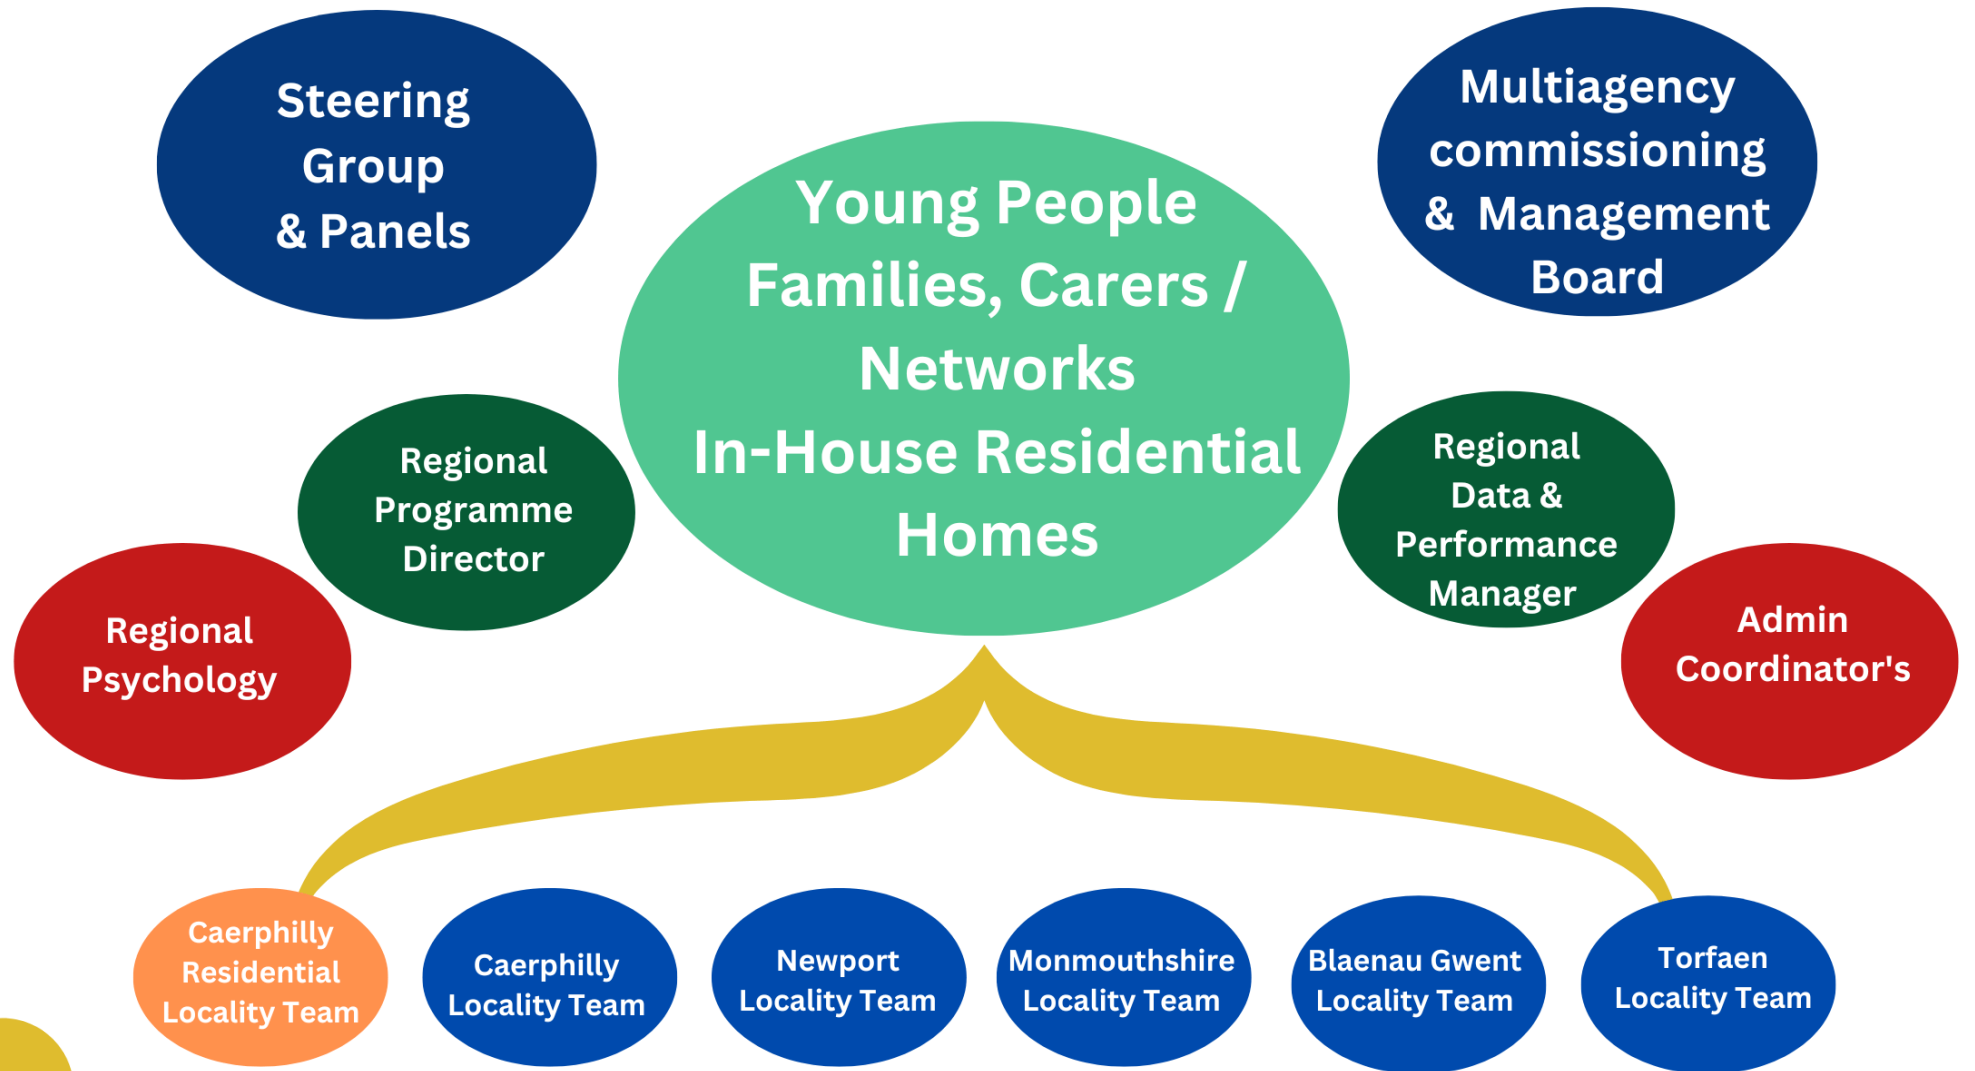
Steering Group & Panels

Young People Families, Carers / Networks In-House Residential Homes

Multiagency commissioning & Management Board

Regional Programme Director

Regional Data & Performance Manager

Regional Psychology

Admin Coordinator's

Caerphilly Residential Locality Team

Caerphilly Locality Team

Newport Locality Team

Monmouthshire Locality Team

Blaenau Gwent Locality Team

Torfaen Locality Team